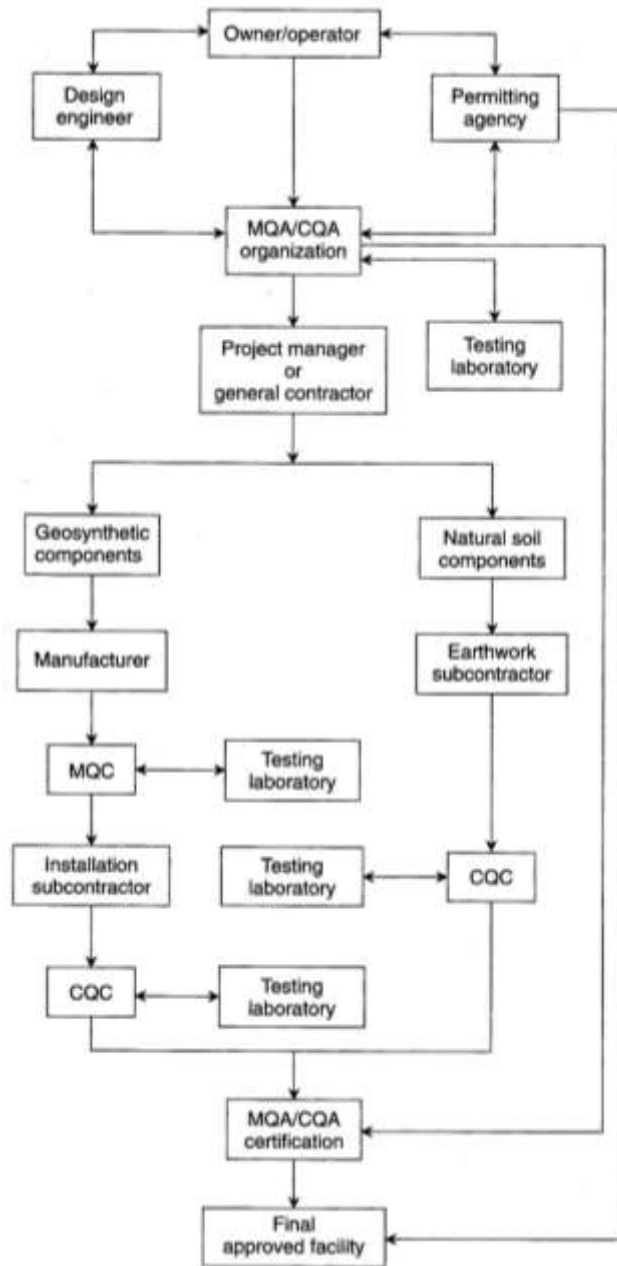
Owner/operator

Design engineer

Permitting agency

MQA/CQA organization

Project manager or general contractor

Testing laboratory

Geosynthetic components

Natural soil components

Manufacturer

Earthwork subcontractor

MQC

Testing laboratory

Installation subcontractor

Testing laboratory

CQC

CQC

Testing laboratory

MQA/CQA certification

Final approved facility